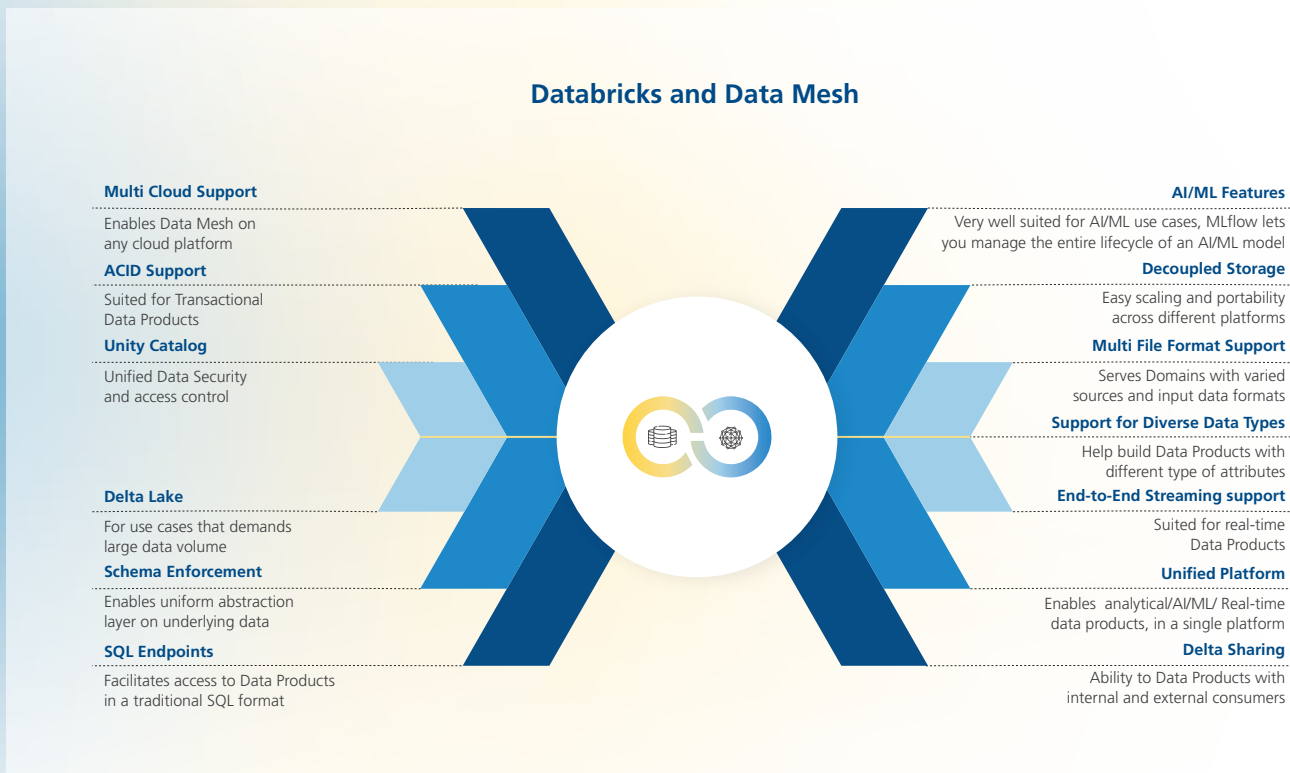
Databricks and Data Mesh

Multi Cloud Support

Enables Data Mesh on any cloud platform

ACID Support

Suited for Transactional Data Products

Unity Catalog

Unified Data Security and access control

Delta Lake

For use cases that demands large data volume

Schema Enforcement

Enables uniform abstraction layer on underlying data

SQL Endpoints

Facilitates access to Data Products in a traditional SQL format

AI/ML Features

Very well suited for AI/ML use cases, MLflow lets you manage the entire lifecycle of an AI/ML model

Decoupled Storage

Easy scaling and portability across different platforms

Multi File Format Support

Serves Domains with varied sources and input data formats

Support for Diverse Data Types

Help build Data Products with different type of attributes

End-to-End Streaming support

Suited for real-time Data Products

Unified Platform

Enables analytical/AI/ML/ Real-time data products, in a single platform

Delta Sharing

Ability to Data Products with internal and external consumers